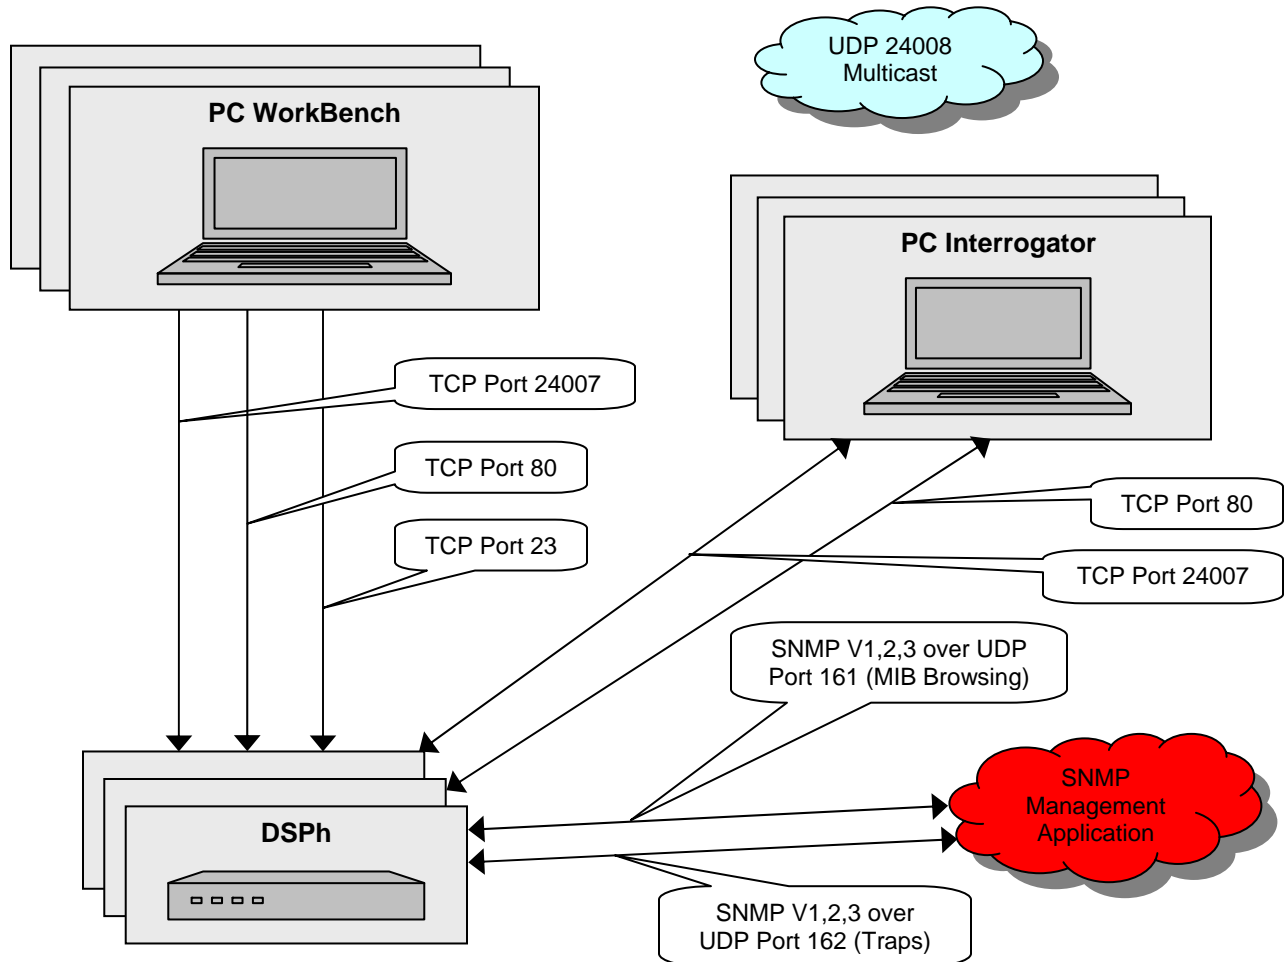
PC WorkBench

UDP 24008 Multicast

PC Interrogator

TCP Port 24007

TCP Port 80

TCP Port 23

TCP Port 80

TCP Port 24007

SNMP V1,2,3 over UDP Port 161 (MIB Browsing)

DSPh

SNMP Management Application

SNMP V1,2,3 over UDP Port 162 (Traps)